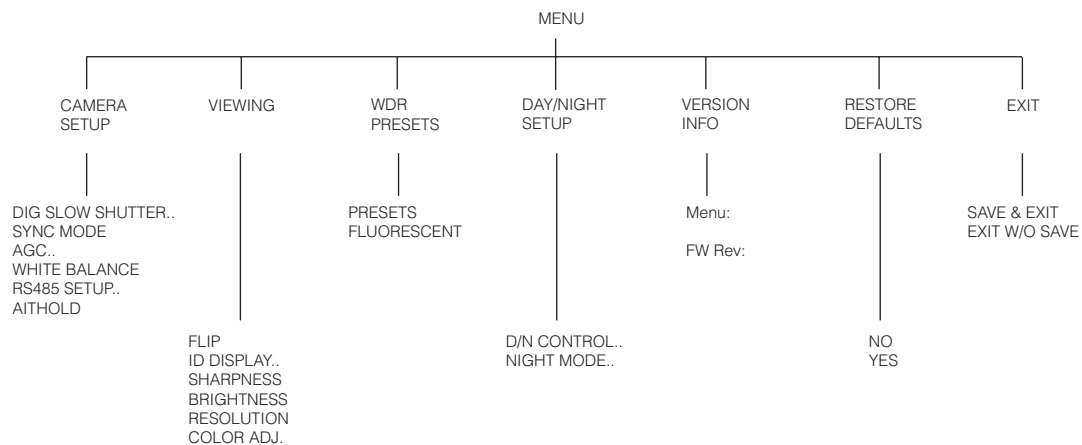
MENU

CAMERA SETUP

DIG SLOW SHUTTER..
SYNC MODE
AGC..
WHITE BALANCE
RS485 SETUP..
AITHOLD

VIEWING

FLIP
ID DISPLAY..
SHARPNESS
BRIGHTNESS
RESOLUTION
COLOR ADJ.

WDR PRESETS

PRESETS
FLUORESCENT

DAY/NIGHT SETUP

D/N CONTROL..
NIGHT MODE..

VERSION INFO

Menu:

FW Rev:

RESTORE DEFAULTS

NO
YES

EXIT

SAVE & EXIT
EXIT W/O SAVE